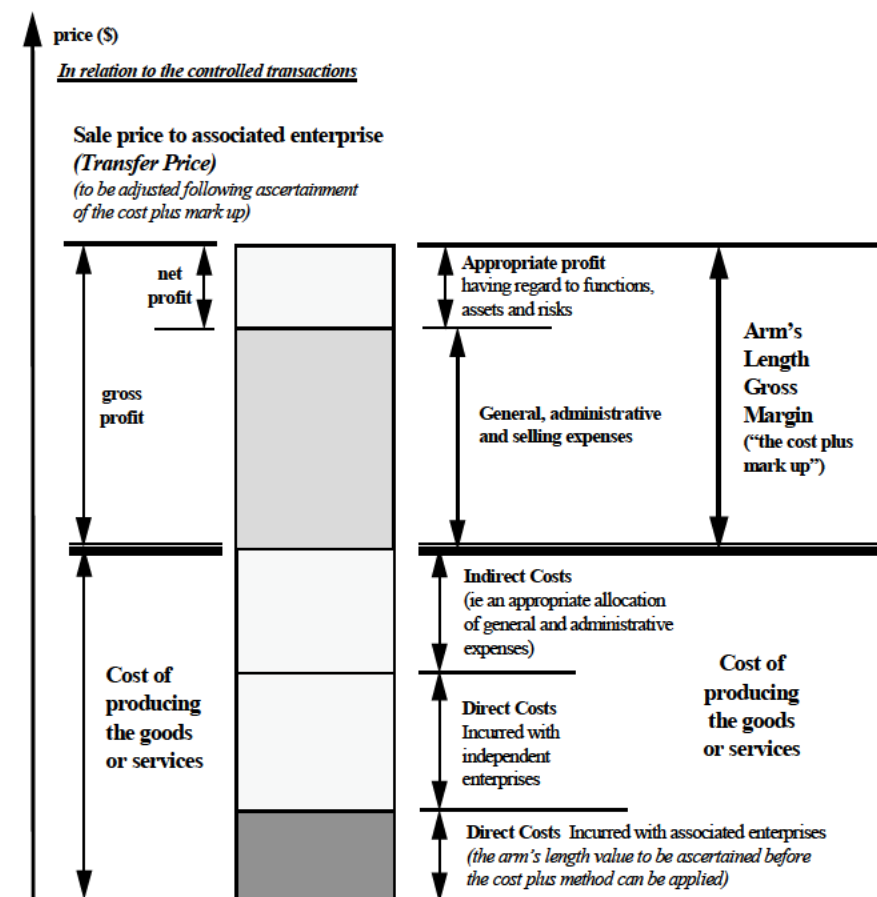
price ($)

In relation to the controlled transactions

Sale price to associated enterprise
(Transfer Price)
(to be adjusted following ascertainment of the cost plus mark up)

net profit

gross profit

Appropriate profit having regard to functions, assets and risks

General, administrative and selling expenses

Arm's Length Gross Margin ("the cost plus mark up")

Cost of producing the goods or services

Indirect Costs (ie an appropriate allocation of general and administrative expenses)

Direct Costs Incurred with independent enterprises

Cost of producing the goods or services

Direct Costs Incurred with associated enterprises (the arm's length value to be ascertained before the cost plus method can be applied)